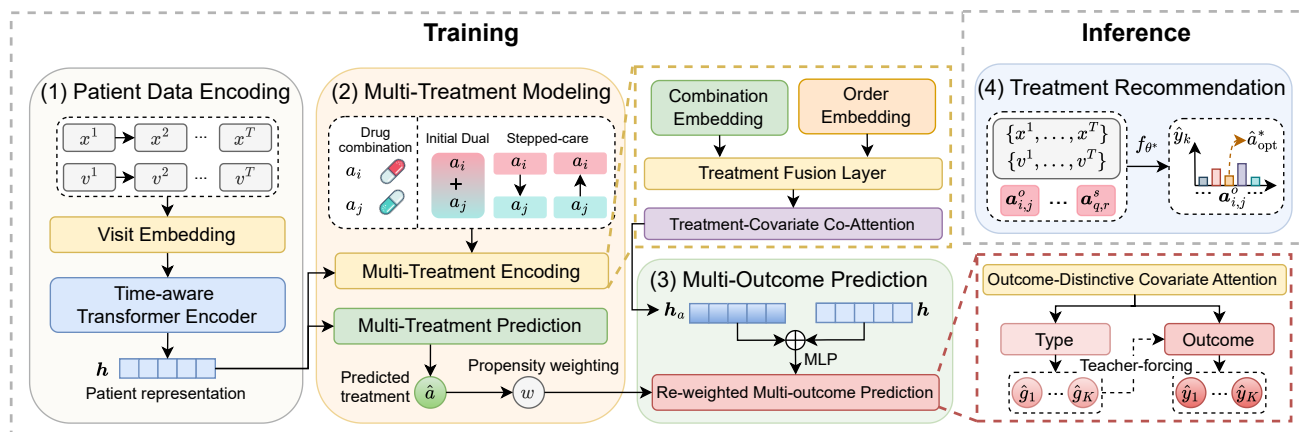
Training

Inference

(1) Patient Data Encoding

$x^1$ $x^2$ ··· $x^T$

$v^1$ $v^2$ ··· $v^T$

Visit Embedding

Time-aware Transformer Encoder

$\boldsymbol{h}$

Patient representation

(2) Multi-Treatment Modeling

Drug combination

$a_i$

$a_j$

Initial Dual

$a_i$ + $a_j$

Stepped-care

$a_i$ $a_j$

$a_i$ $a_j$

Multi-Treatment Encoding

Multi-Treatment Prediction

Predicted treatment

$\hat{a}$

Propensity weighting

$w$

Combination Embedding

Order Embedding

Treatment Fusion Layer

Treatment-Covariate Co-Attention

(3) Multi-Outcome Prediction

$\boldsymbol{h}_a$

$\boldsymbol{h}$

MLP

Re-weighted Multi-outcome Prediction

(4) Treatment Recommendation

$\{x^1, \ldots, x^T\}$

$\{v^1, \ldots, v^T\}$

$\boldsymbol{a}^o_{i,j}$ ... $\boldsymbol{a}^s_{q,r}$

$f_{\theta^*}$

$\hat{y}_k$

$\hat{a}^*_{\text{opt}}$

$\boldsymbol{a}^o_{i,j}$

Outcome-Distinctive Covariate Attention

Type

Outcome

Teacher-forcing

$\hat{g}_1$ ··· $\hat{g}_K$

$\hat{y}_1$ ··· $\hat{y}_K$